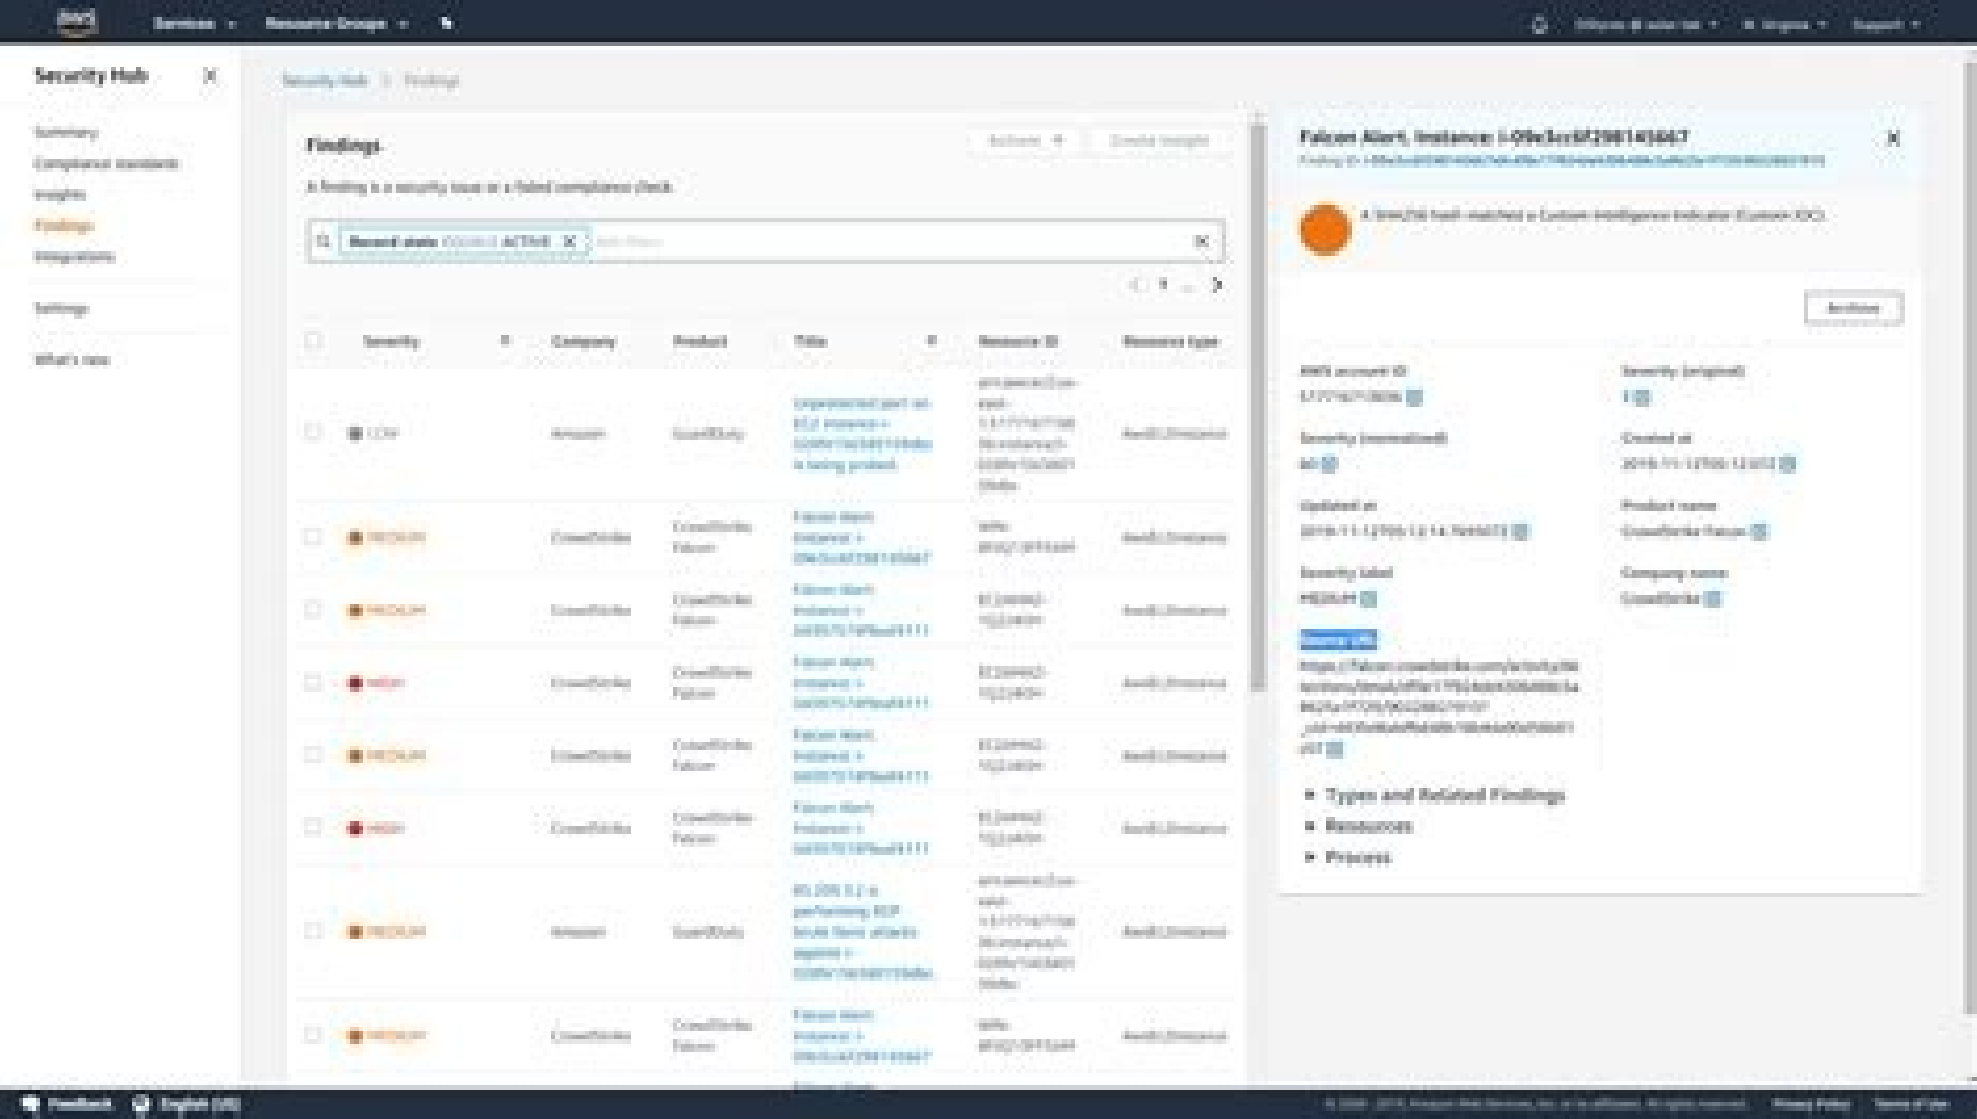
aws Services Resource Groups

Security Hub

Summary
Compliance standards
Insights
Findings
Integrations

Settings

What's new

Security Hub > Findings

Findings

Actions Create insight

A finding is a security issue or a failed compliance check.

Record state EQUALS ACTIVE X

| | Severity | Company | Product | Title | Resource ID | Resource type |
|---|---|---|---|---|---|---|
| | LOW | Amazon | GuardDuty | Unprotected port on EC2 instance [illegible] is being probed | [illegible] | AwsEc2Instance |
| | MEDIUM | CrowdStrike | CrowdStrike Falcon | Falcon Alert. Instance: i-09e3cc6f298143667 | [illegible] | AwsEc2Instance |
| | MEDIUM | CrowdStrike | CrowdStrike Falcon | Falcon Alert. Instance: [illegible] | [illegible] | AwsEc2Instance |
| | HIGH | CrowdStrike | CrowdStrike Falcon | Falcon Alert. Instance: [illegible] | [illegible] | AwsEc2Instance |
| | MEDIUM | CrowdStrike | CrowdStrike Falcon | Falcon Alert. Instance: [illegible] | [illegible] | AwsEc2Instance |
| | HIGH | CrowdStrike | CrowdStrike Falcon | Falcon Alert. Instance: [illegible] | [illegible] | AwsEc2Instance |
| | MEDIUM | Amazon | GuardDuty | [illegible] is performing RDP brute force attacks against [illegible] | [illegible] | AwsEc2Instance |
| | MEDIUM | CrowdStrike | CrowdStrike Falcon | Falcon Alert. Instance: i-09e3cc6f298143667 | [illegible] | AwsEc2Instance |

Falcon Alert. Instance: i-09e3cc6f298143667
Finding ID: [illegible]

A SHA256 hash matched a Custom Intelligence Indicator (Custom IOC).

Archive

AWS account ID
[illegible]

Severity (original)
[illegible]

Severity (normalized)
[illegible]

Created at
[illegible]

Updated at
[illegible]

Product name
CrowdStrike Falcon

Severity label
MEDIUM

Company name
CrowdStrike

Source URL
https://falcon.crowdstrike.com/activity/detections/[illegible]

▸ Types and Related Findings
▸ Resources
▸ Process

Feedback English (US)

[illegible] Privacy Policy Terms of Use